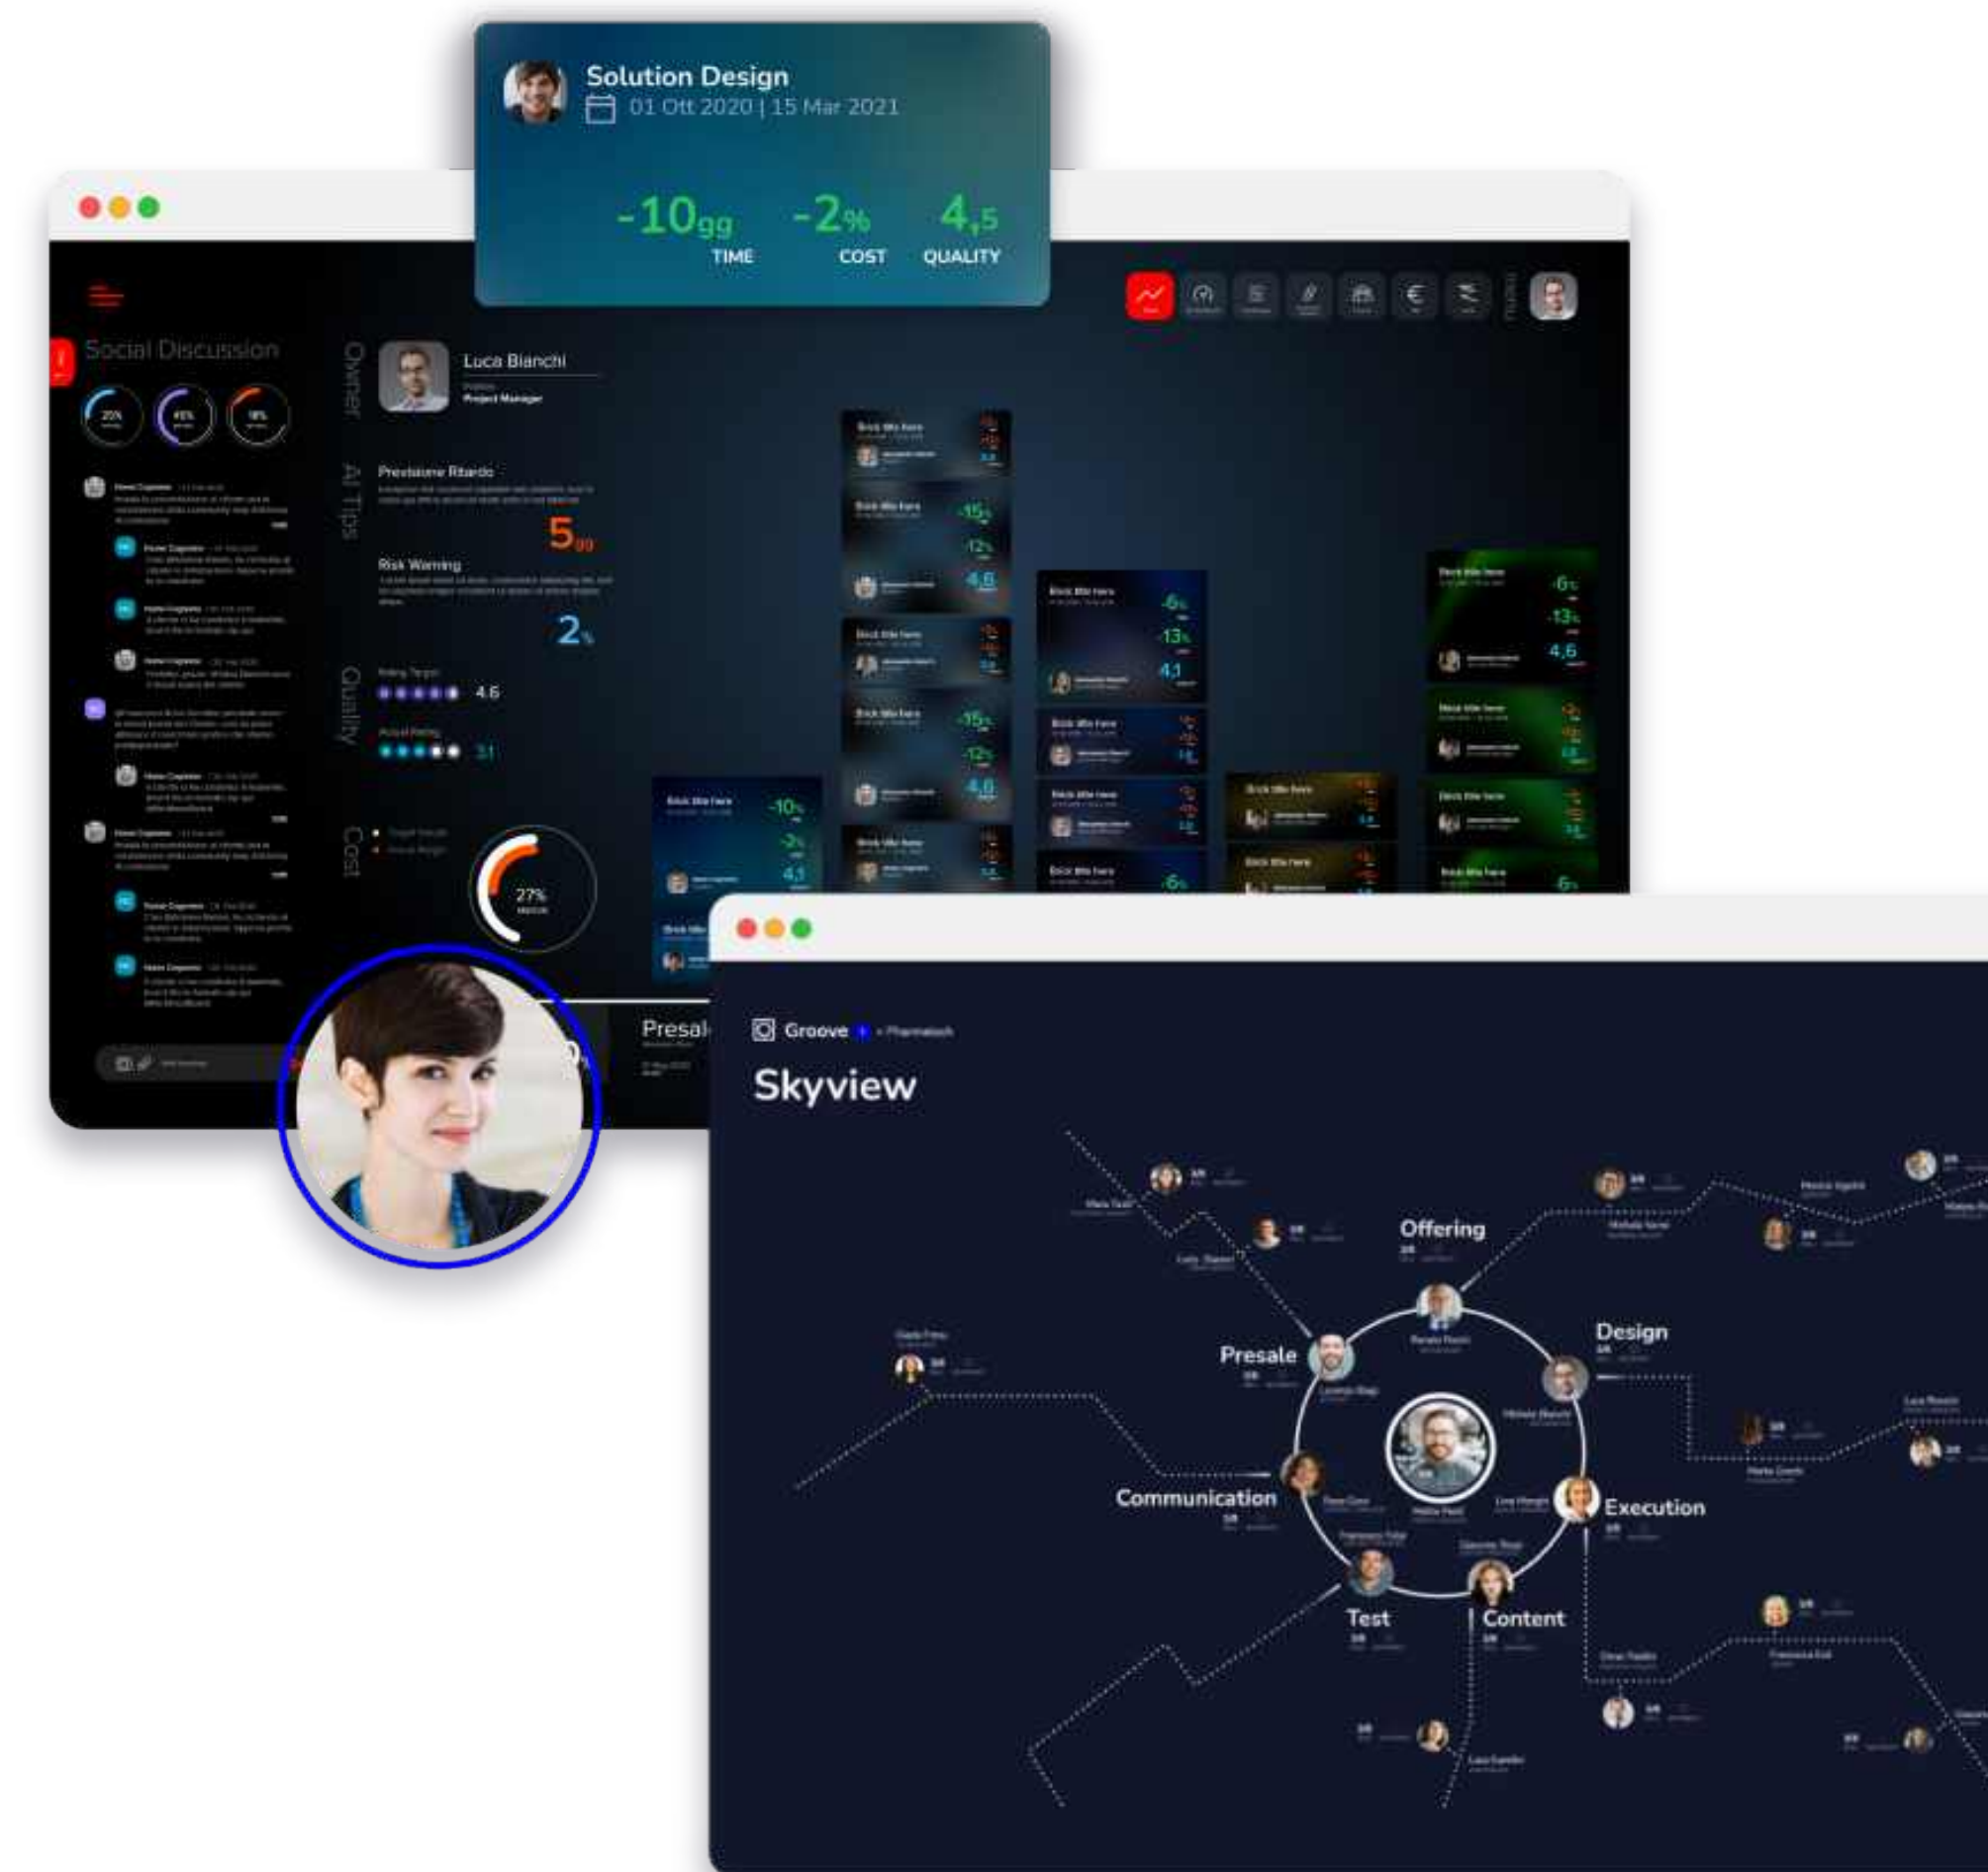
Solution Design
01 Ott 2020 | 15 Mar 2021

-10gg
TIME

-2%
COST

4,5
QUALITY

Social Discussion

25%

45%

18%

Owner

Luca Bianchi
Project Manager

AI Tips

Previsione Ritardo

5gg

Risk Warning

2%

Quality

4.6

3.1

Cost

27%

-10%
-2%
4,1

15%
12%
4,6

15%
12%
4,6

-6%
-13%
4,1

-6%
-13%
4,6

-6%

-6%

Presale

Groove
Pharmatech

Skyview

Offering

Presale

Design

Communication

Execution

Test

Content